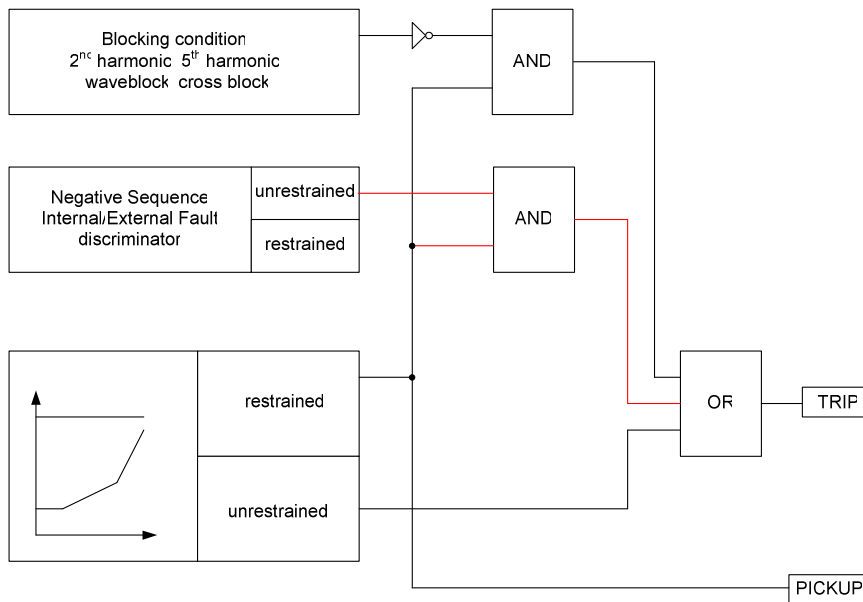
Blocking condition
2$^{nd}$ harmonic 5$^{th}$ harmonic
waveblock cross block

AND

Negative Sequence
Internal/External Fault
discriminator

unrestrained

restrained

AND

restrained

unrestrained

OR

TRIP

PICKUP